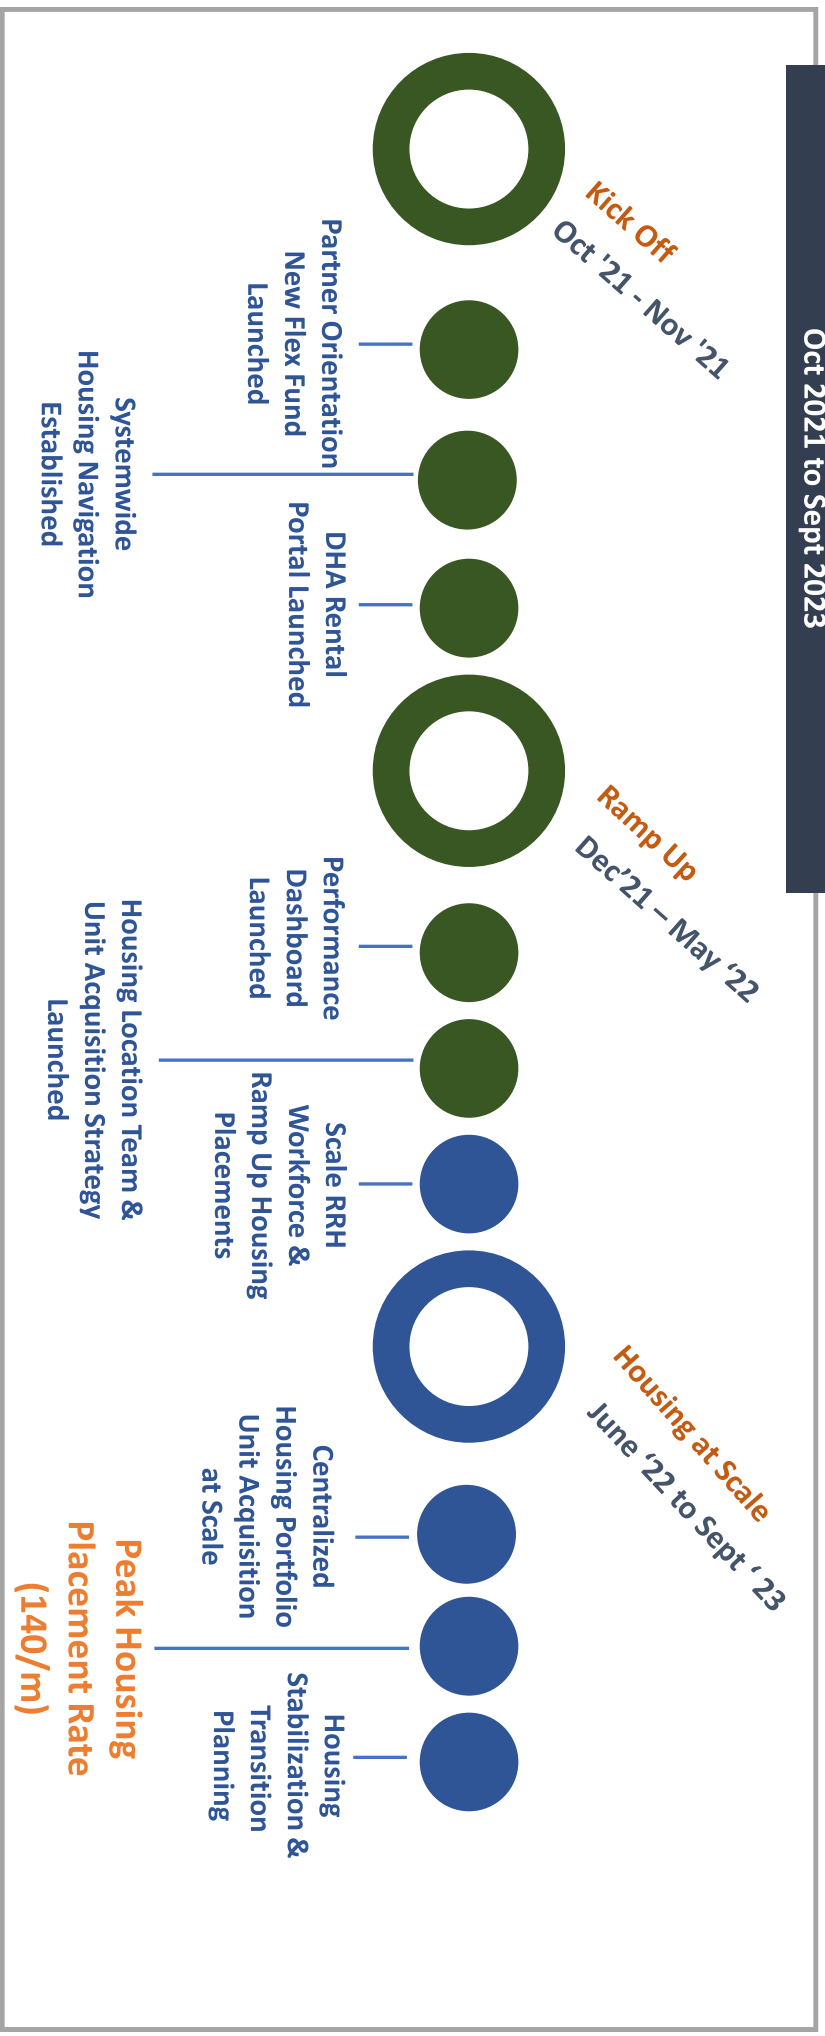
Oct 2021 to Sept 2023

Kick Off
Oct '21 - Nov '21

Partner Orientation
New Flex Fund Launched

Systemwide Housing Navigation Established

DHA Rental Portal Launched

Ramp Up
Dec'21 – May '22

Performance Dashboard Launched

Housing Location Team & Unit Acquisition Strategy Launched

Scale RRH Workforce & Ramp Up Housing Placements

Housing at Scale
June '22 to Sept ' 23

Centralized Housing Portfolio Unit Acquisition at Scale

Peak Housing Placement Rate (140/m)

Housing Stabilization & Transition Planning